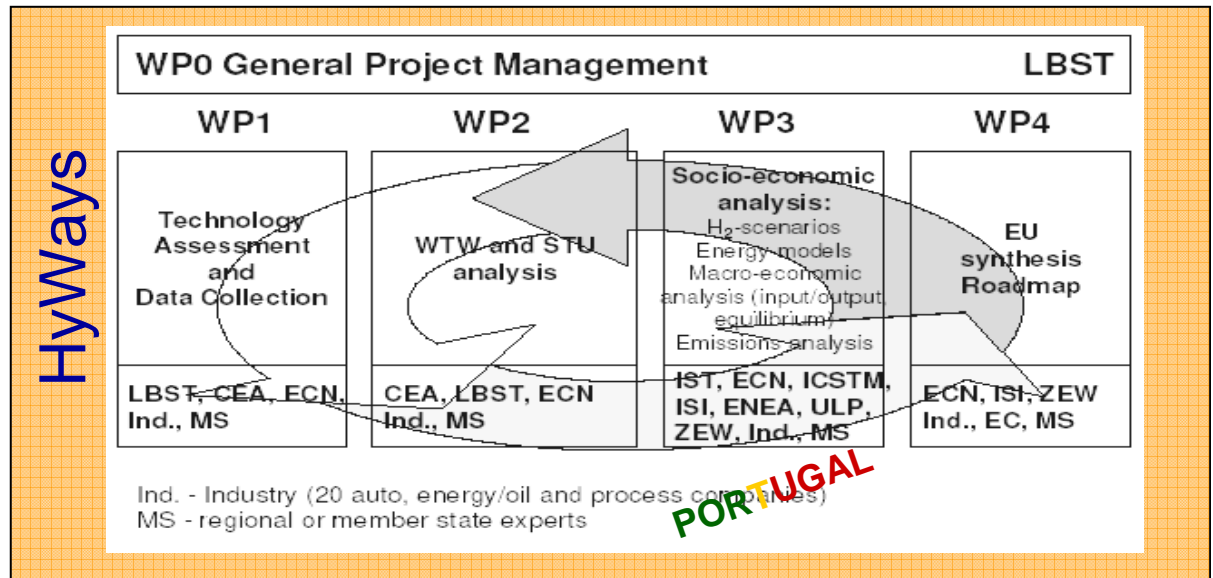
HyWays

WP0 General Project Management LBST

WP1

Technology Assessment and Data Collection

LBST, CEA, ECN, Ind., MS

WP2

WTW and STU analysis

CEA, LBST, ECN Ind., MS

WP3

Socio-economic analysis:
$H_2$-scenarios
Energy-models
Macro-economic analysis (input/output, equilibrium)
Emissions analysis

IST, ECN, ICSTM, ISI, ENEA, ULP, ZEW, Ind., MS

WP4

EU synthesis Roadmap

ECN, ISI, ZEW Ind., EC, MS

Ind. - Industry (20 auto, energy/oil and process companies)
MS - regional or member state experts

PORTUGAL